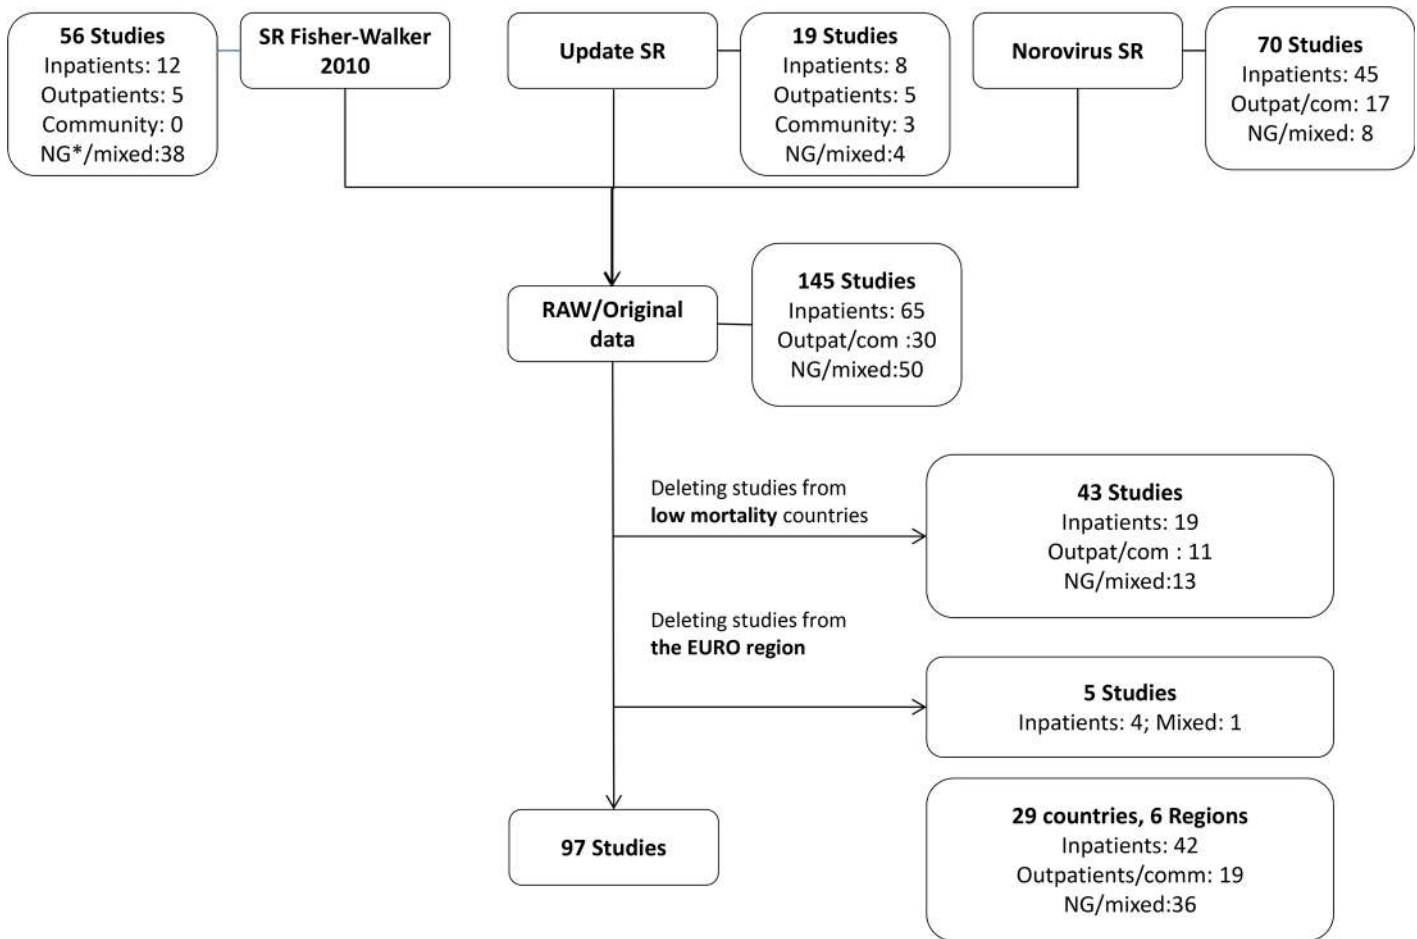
**56 Studies**
Inpatients: 12
Outpatients: 5
Community: 0
NG*/mixed:38

**SR Fisher-Walker 2010**

**Update SR**

**19 Studies**
Inpatients: 8
Outpatients: 5
Community: 3
NG/mixed:4

**Norovirus SR**

**70 Studies**
Inpatients: 45
Outpat/com: 17
NG/mixed: 8

**RAW/Original data**

**145 Studies**
Inpatients: 65
Outpat/com :30
NG/mixed:50

Deleting studies from **low mortality** countries

**43 Studies**
Inpatients: 19
Outpat/com : 11
NG/mixed:13

Deleting studies from **the EURO region**

**5 Studies**
Inpatients: 4; Mixed: 1

**97 Studies**

**29 countries, 6 Regions**
Inpatients: 42
Outpatients/comm: 19
NG/mixed:36